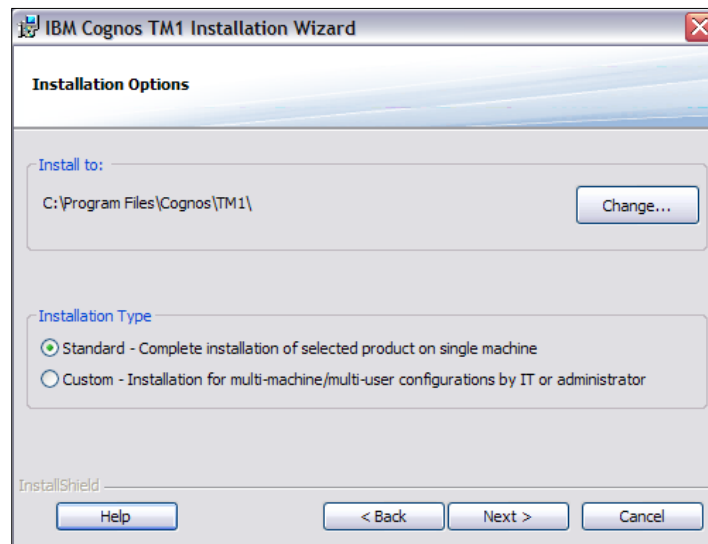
IBM Cognos TM1 Installation Wizard

Installation Options

Install to:

C:\Program Files\Cognos\TM1\

Change...

Installation Type

Standard - Complete installation of selected product on single machine

Custom - Installation for multi-machine/multi-user configurations by IT or administrator

InstallShield

Help

< Back

Next >

Cancel